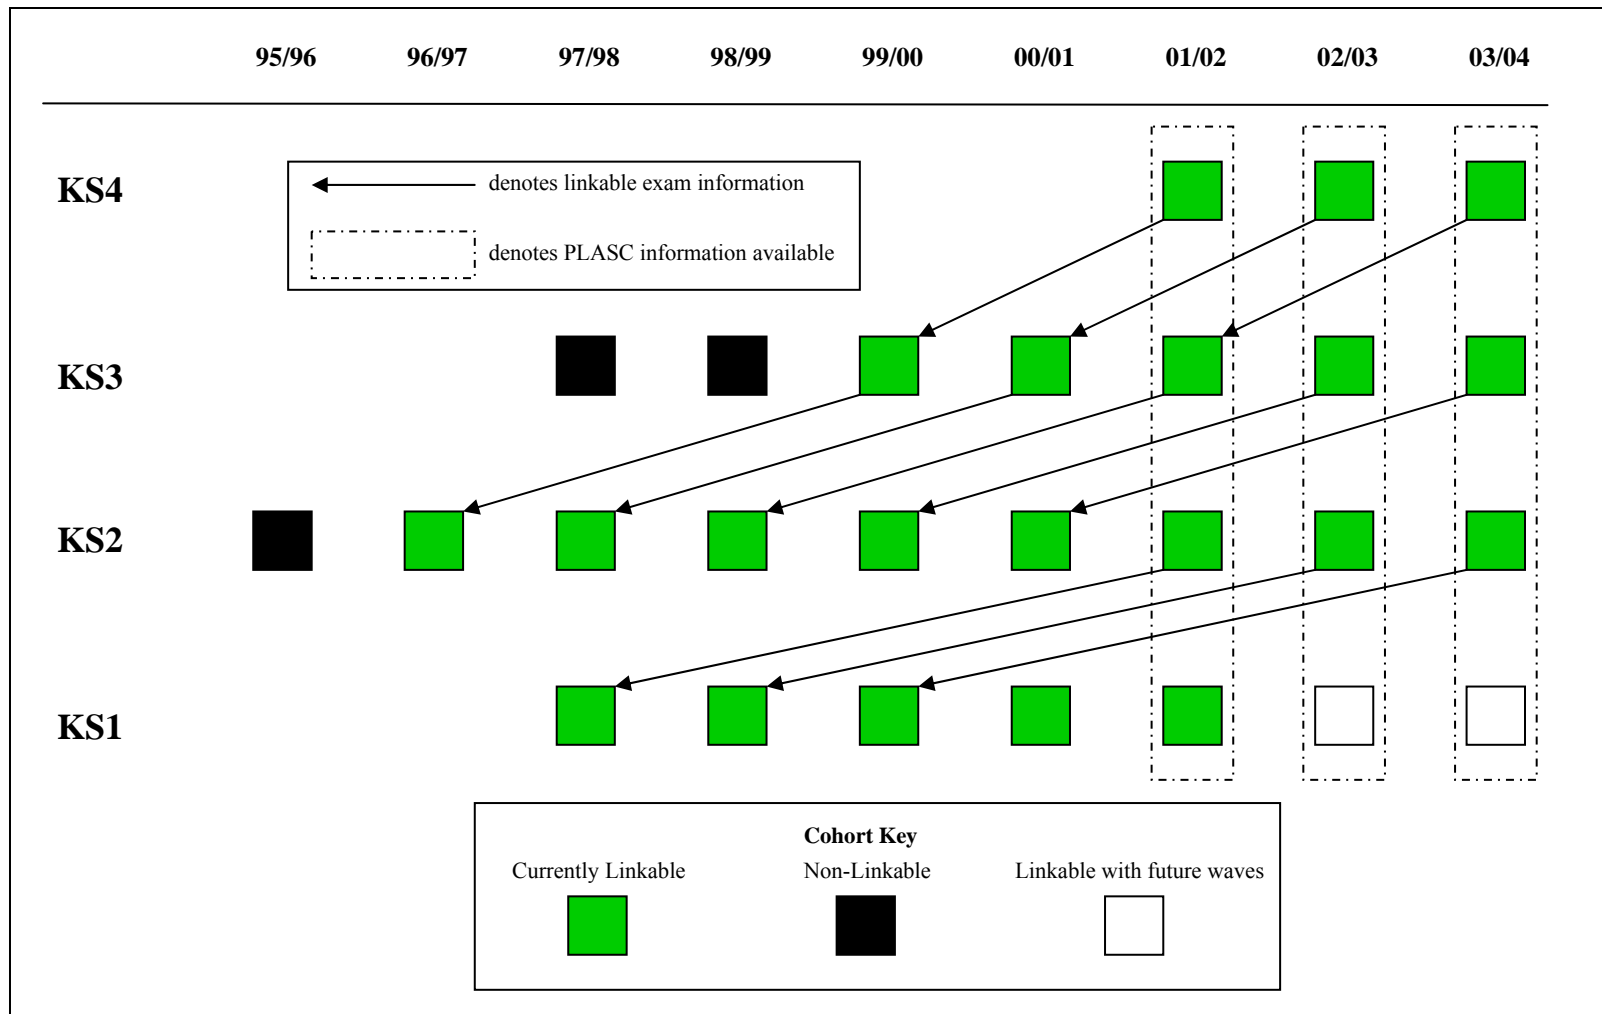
95/96 96/97 97/98 98/99 99/00 00/01 01/02 02/03 03/04

KS4

denotes linkable exam information

denotes PLASC information available

KS3

KS2

KS1

Cohort Key

Currently Linkable

Non-Linkable

Linkable with future waves